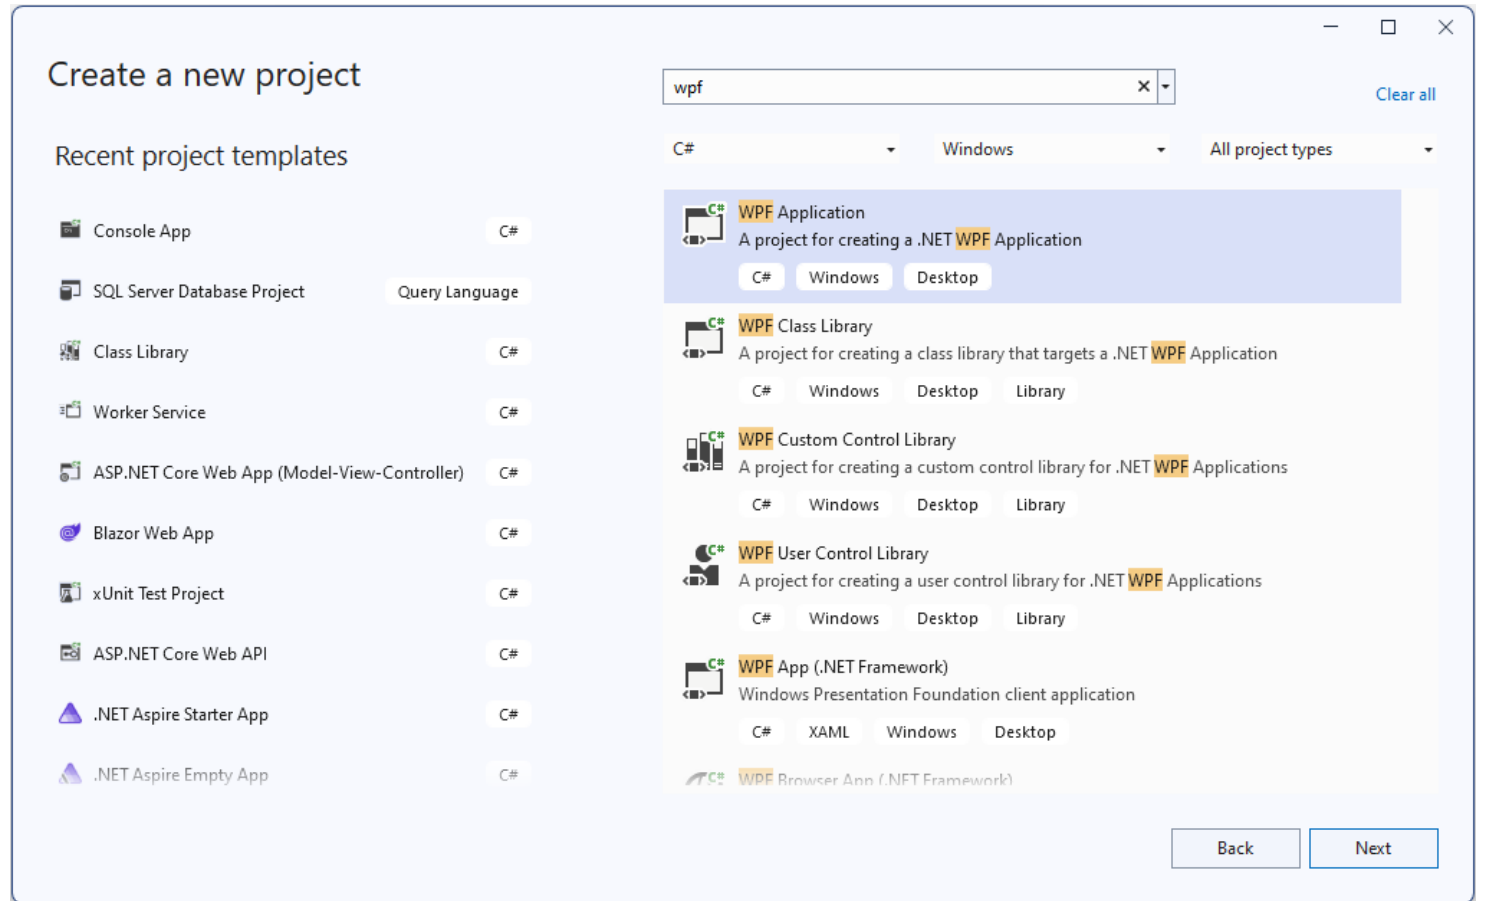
Create a new project

Recent project templates

Console App C#

SQL Server Database Project Query Language

Class Library C#

Worker Service C#

ASP.NET Core Web App (Model-View-Controller) C#

Blazor Web App C#

xUnit Test Project C#

ASP.NET Core Web API C#

.NET Aspire Starter App C#

.NET Aspire Empty App C#

wpf

Clear all

C#

Windows

All project types

WPF Application
A project for creating a .NET WPF Application
C# Windows Desktop

WPF Class Library
A project for creating a class library that targets a .NET WPF Application
C# Windows Desktop Library

WPF Custom Control Library
A project for creating a custom control library for .NET WPF Applications
C# Windows Desktop Library

WPF User Control Library
A project for creating a user control library for .NET WPF Applications
C# Windows Desktop Library

WPF App (.NET Framework)
Windows Presentation Foundation client application
C# XAML Windows Desktop

WPF Browser App (.NET Framework)

Back

Next